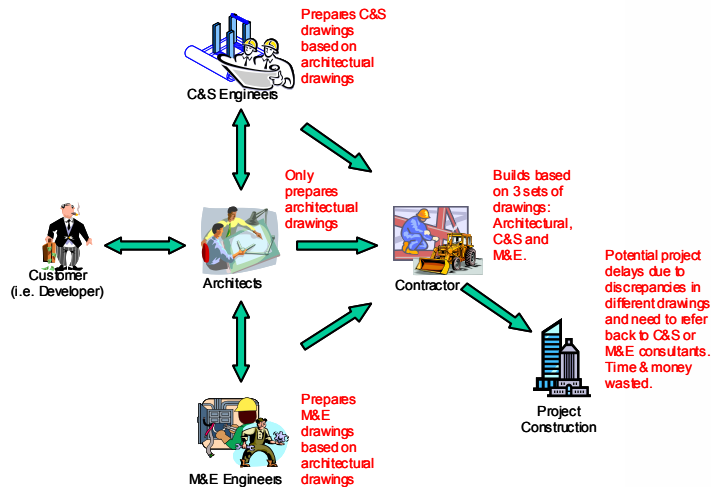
Prepares C&S drawings based on architectural drawings

C&S Engineers

Only prepares architectural drawings

Builds based on 3 sets of drawings: Architectural, C&S and M&E.

Customer (i.e. Developer)

Architects

Contractor

Potential project delays due to discrepancies in different drawings and need to refer back to C&S or M&E consultants. Time & money wasted.

Project Construction

Prepares M&E drawings based on architectural drawings

M&E Engineers